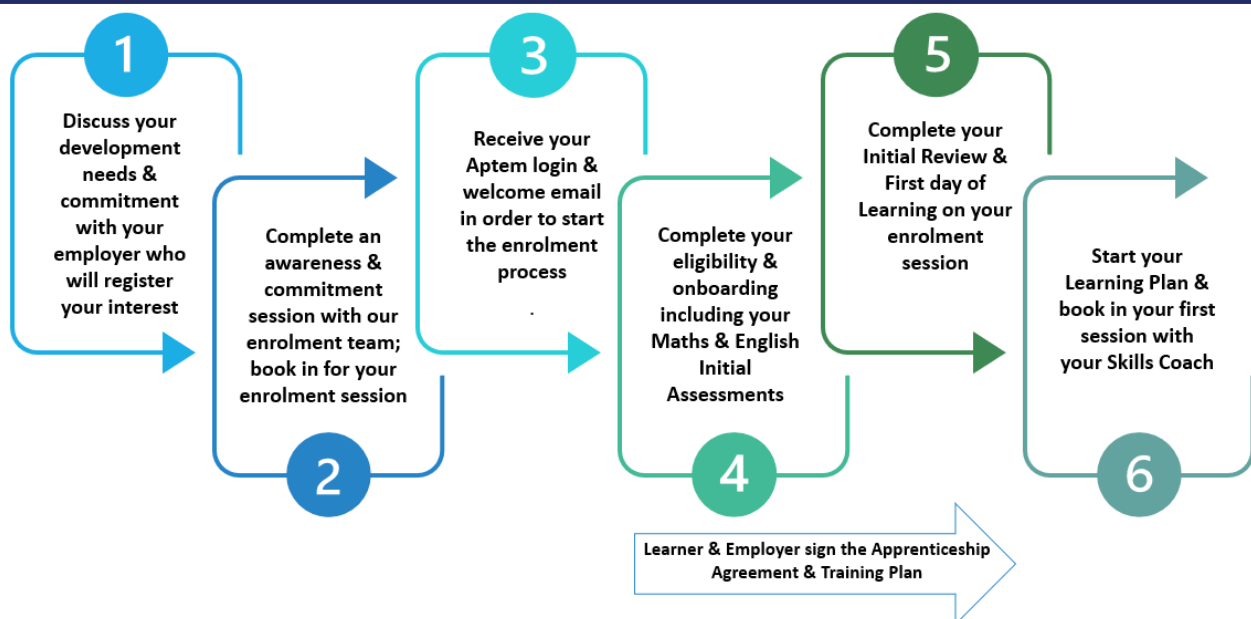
1
Discuss your development needs & commitment with your employer who will register your interest

2
Complete an awareness & commitment session with our enrolment team; book in for your enrolment session

3
Receive your Aptem login & welcome email in order to start the enrolment process
.

4
Complete your eligibility & onboarding including your Maths & English Initial Assessments

5
Complete your Initial Review & First day of Learning on your enrolment session

6
Start your Learning Plan & book in your first session with your Skills Coach

Learner & Employer sign the Apprenticeship Agreement & Training Plan